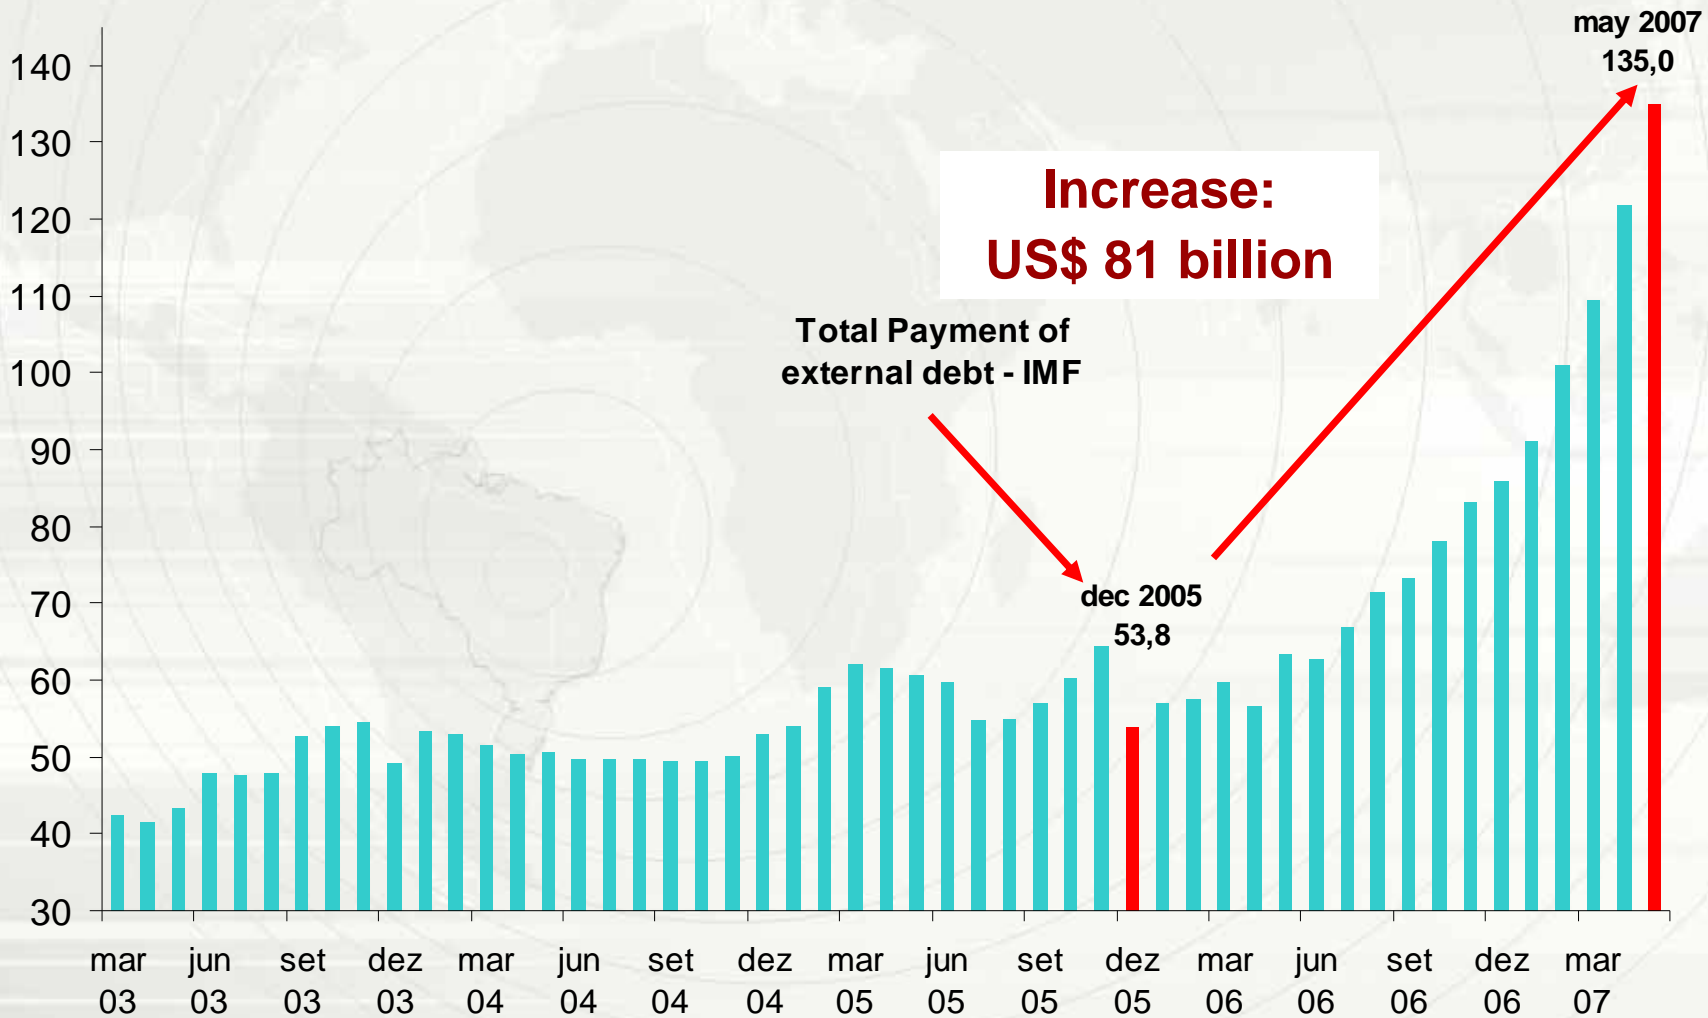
may 2007
135,0

Increase:
US$ 81 billion

Total Payment of external debt - IMF

dec 2005
53,8

140
130
120
110
100
90
80
70
60
50
40
30

mar 03
jun 03
set 03
dez 03
mar 04
jun 04
set 04
dez 04
mar 05
jun 05
set 05
dez 05
mar 06
jun 06
set 06
dez 06
mar 07